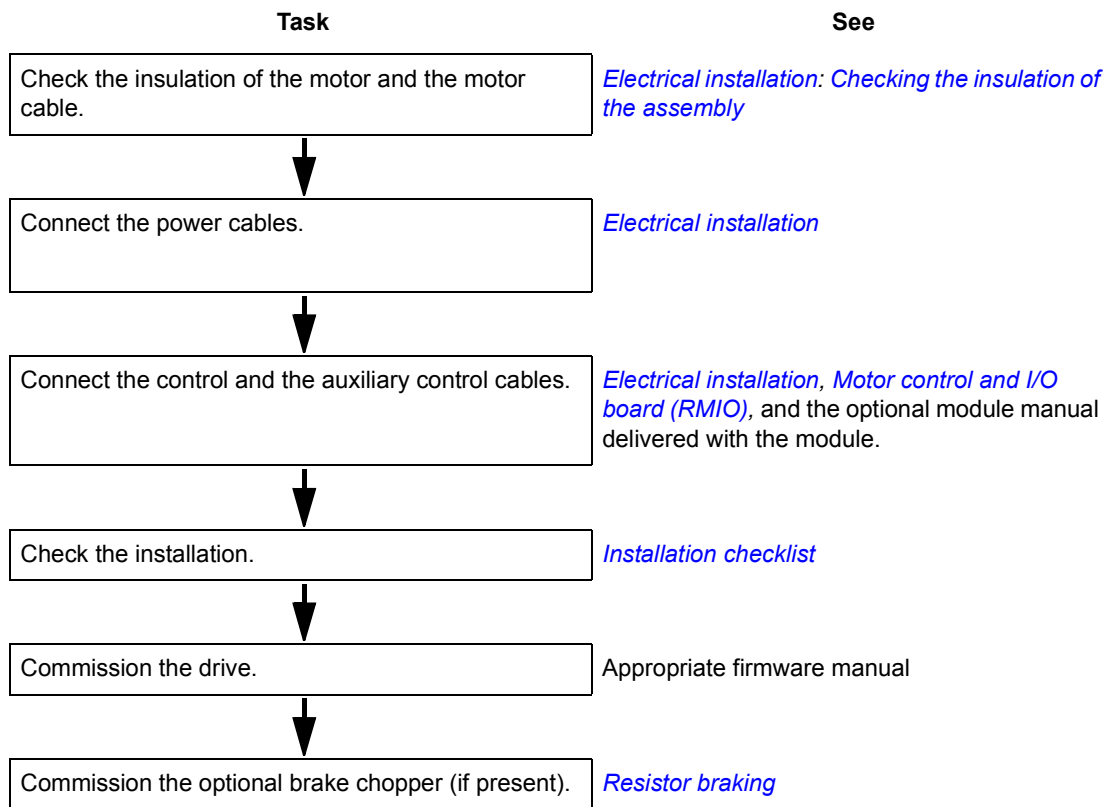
| Task | See |
|---|---|
| Check the insulation of the motor and the motor cable. | Electrical installation: Checking the insulation of the assembly |
| Connect the power cables. | Electrical installation |
| Connect the control and the auxiliary control cables. | Electrical installation, Motor control and I/O board (RMIO), and the optional module manual delivered with the module. |
| Check the installation. | Installation checklist |
| Commission the drive. | Appropriate firmware manual |
| Commission the optional brake chopper (if present). | Resistor braking |